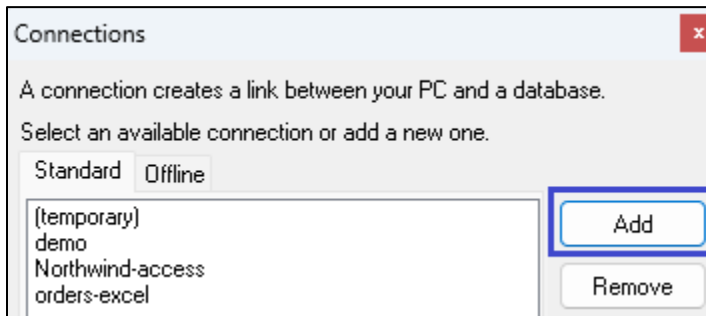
Connections

A connection creates a link between your PC and a database.

Select an available connection or add a new one.

Standard Offline

(temporary)
demo
Northwind-access
orders-excel

Add

Remove